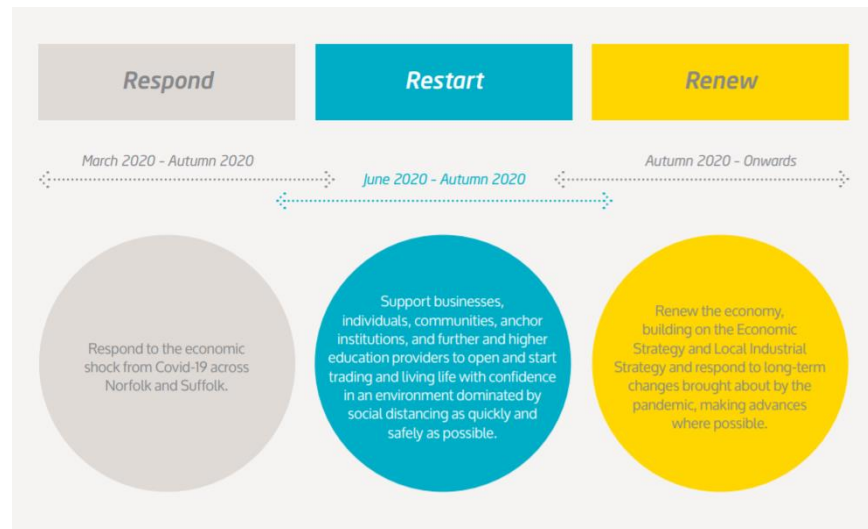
Respond

Restart

Renew

March 2020 - Autumn 2020

June 2020 - Autumn 2020

Autumn 2020 - Onwards

Respond to the economic shock from Covid-19 across Norfolk and Suffolk.

Support businesses, individuals, communities, anchor institutions, and further and higher education providers to open and start trading and living life with confidence in an environment dominated by social distancing as quickly and safely as possible.

Renew the economy, building on the Economic Strategy and Local Industrial Strategy and respond to long-term changes brought about by the pandemic, making advances where possible.